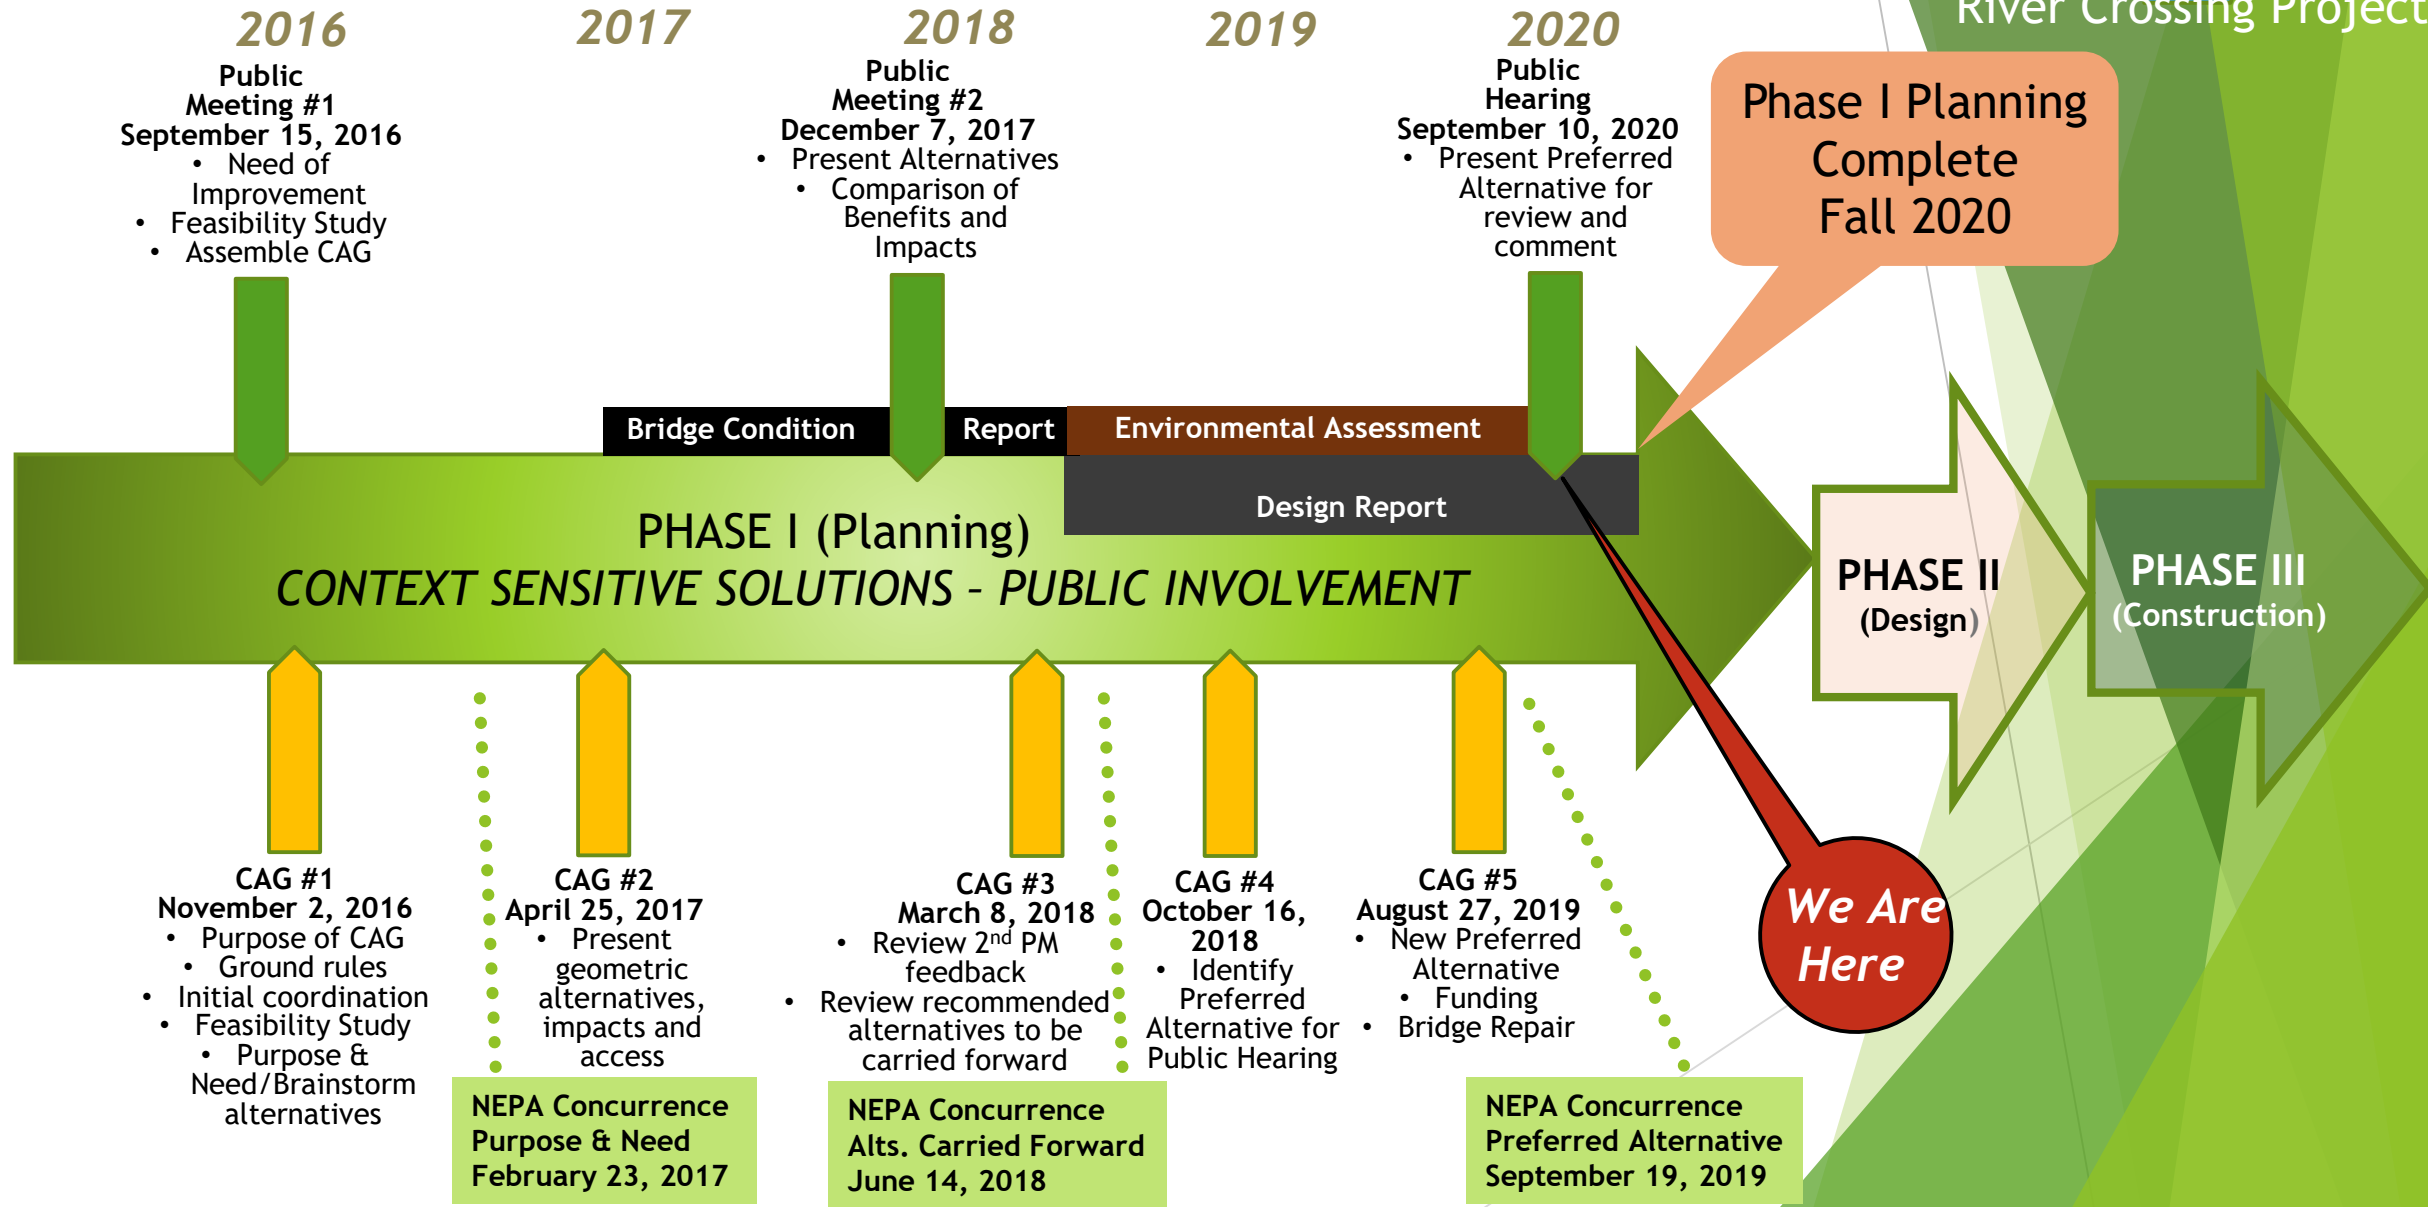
River Crossing Project

2016 2017 2018 2019 2020

Public Meeting #1
September 15, 2016
• Need of Improvement
• Feasibility Study
• Assemble CAG

Public Meeting #2
December 7, 2017
• Present Alternatives
• Comparison of Benefits and Impacts

Public Hearing
September 10, 2020
• Present Preferred Alternative for review and comment

Phase I Planning Complete Fall 2020

Bridge Condition Report Environmental Assessment

Design Report

PHASE I (Planning)
CONTEXT SENSITIVE SOLUTIONS – PUBLIC INVOLVEMENT

PHASE II (Design)

PHASE III (Construction)

We Are Here

CAG #1
November 2, 2016
• Purpose of CAG
• Ground rules
• Initial coordination
• Feasibility Study
• Purpose & Need/Brainstorm alternatives

CAG #2
April 25, 2017
• Present geometric alternatives, impacts and access

CAG #3
March 8, 2018
• Review 2$^{nd}$ PM feedback
• Review recommended alternatives to be carried forward

CAG #4
October 16, 2018
• Identify Preferred Alternative for Public Hearing

CAG #5
August 27, 2019
• New Preferred Alternative
• Funding
• Bridge Repair

NEPA Concurrence
Purpose & Need
February 23, 2017

NEPA Concurrence
Alts. Carried Forward
June 14, 2018

NEPA Concurrence
Preferred Alternative
September 19, 2019